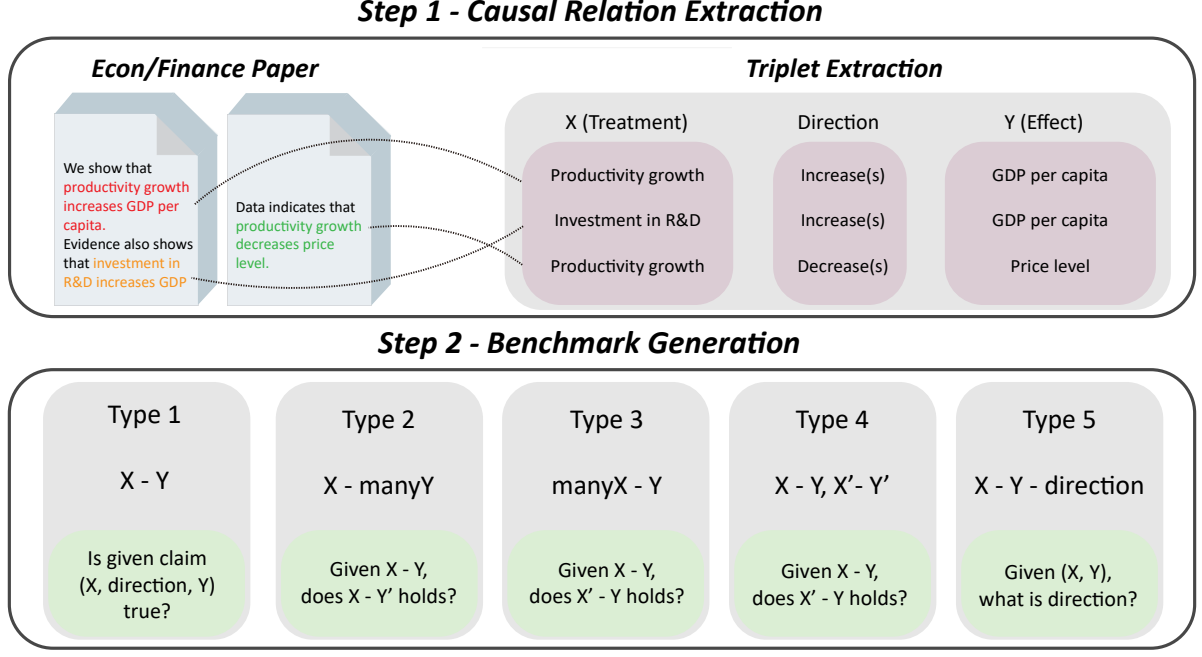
Step 1 - Causal Relation Extraction

Econ/Finance Paper

We show that productivity growth increases GDP per capita. Evidence also shows that investment in R&D increases GDP

Data indicates that productivity growth decreases price level.

Triplet Extraction

| X (Treatment) | Direction | Y (Effect) |
|---|---|---|
| Productivity growth | Increase(s) | GDP per capita |
| Investment in R&D | Increase(s) | GDP per capita |
| Productivity growth | Decrease(s) | Price level |

Step 2 - Benchmark Generation

Type 1

X - Y

Is given claim (X, direction, Y) true?

Type 2

X - manyY

Given X - Y, does X - Y' holds?

Type 3

manyX - Y

Given X - Y, does X' - Y holds?

Type 4

X - Y, X'- Y'

Given X - Y, does X' - Y holds?

Type 5

X - Y - direction

Given (X, Y), what is direction?